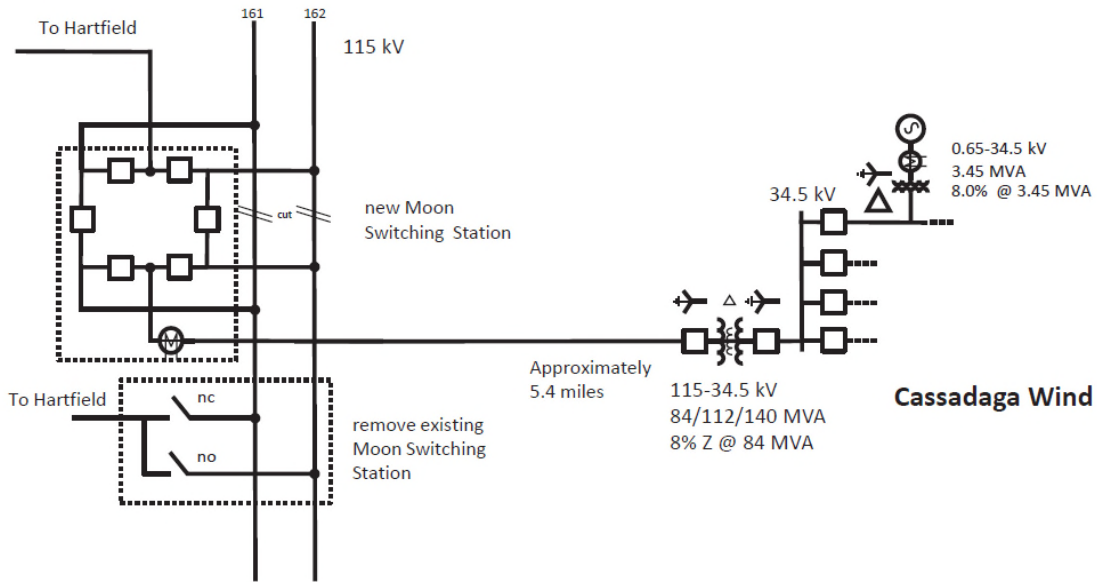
To Hartfield

161

162

115 kV

cut

new Moon Switching Station

M

To Hartfield

nc

no

remove existing Moon Switching Station

Approximately 5.4 miles

115-34.5 kV
84/112/140 MVA
8% Z @ 84 MVA

34.5 kV

0.65-34.5 kV
3.45 MVA
8.0% @ 3.45 MVA

Cassadaga Wind